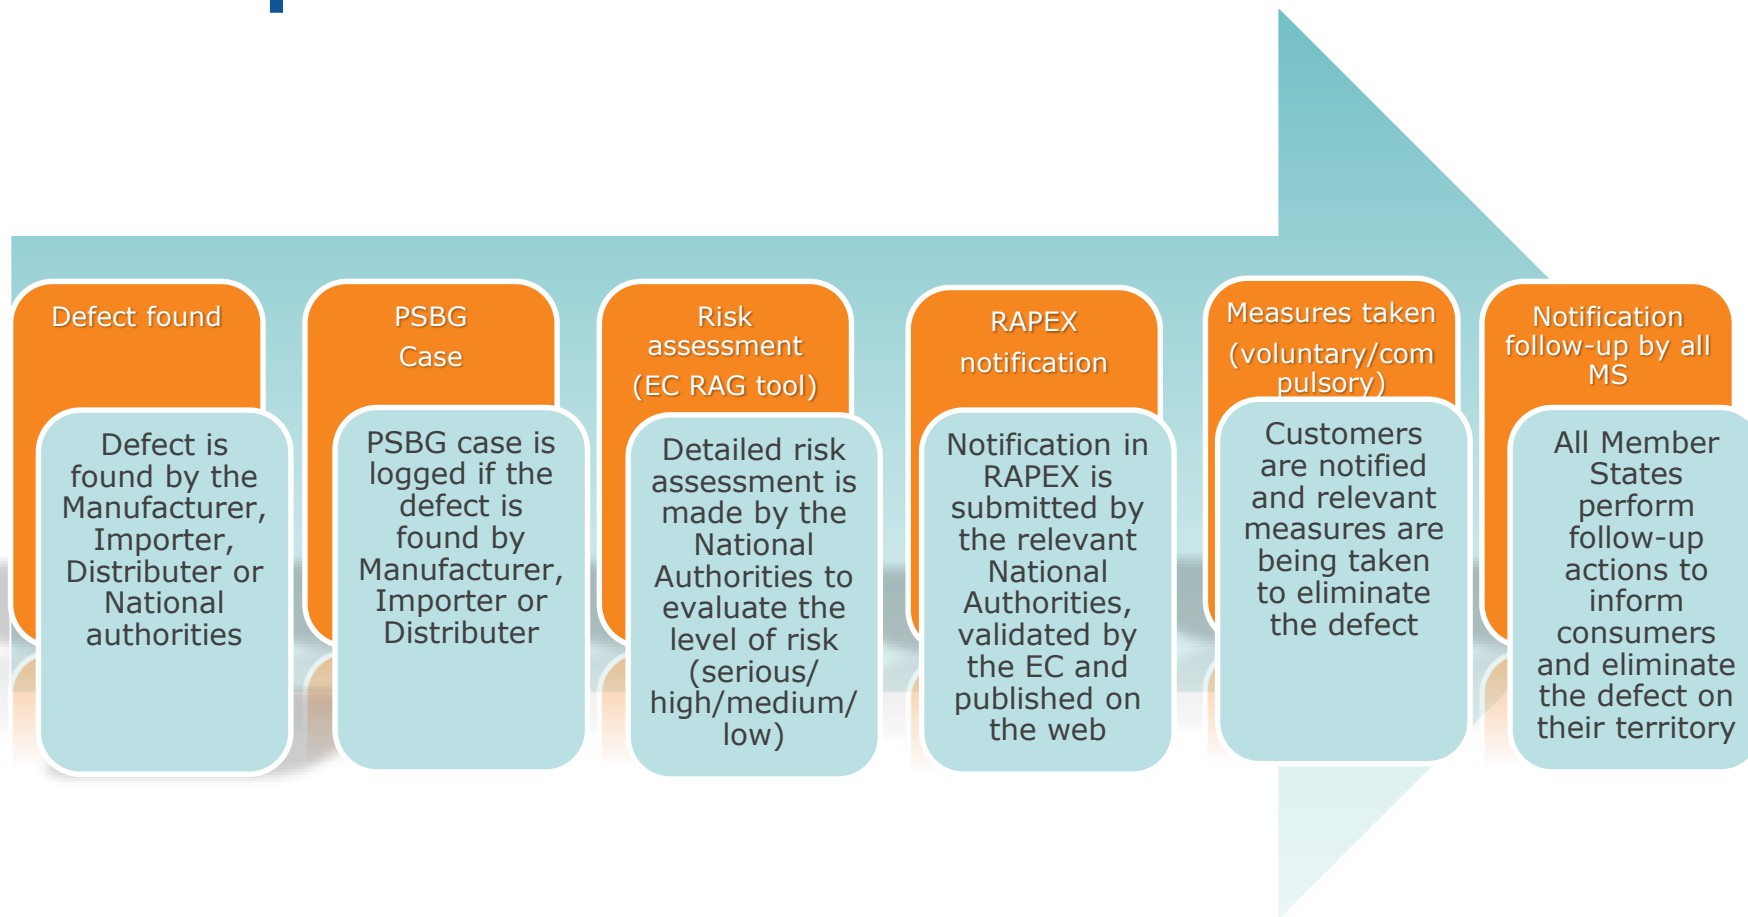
Defect found

Defect is found by the Manufacturer, Importer, Distributer or National authorities

PSBG Case

PSBG case is logged if the defect is found by Manufacturer, Importer or Distributer

Risk assessment (EC RAG tool)

Detailed risk assessment is made by the National Authorities to evaluate the level of risk (serious/ high/medium/ low)

RAPEX notification

Notification in RAPEX is submitted by the relevant National Authorities, validated by the EC and published on the web

Measures taken (voluntary/compulsory)

Customers are notified and relevant measures are being taken to eliminate the defect

Notification follow-up by all MS

All Member States perform follow-up actions to inform consumers and eliminate the defect on their territory